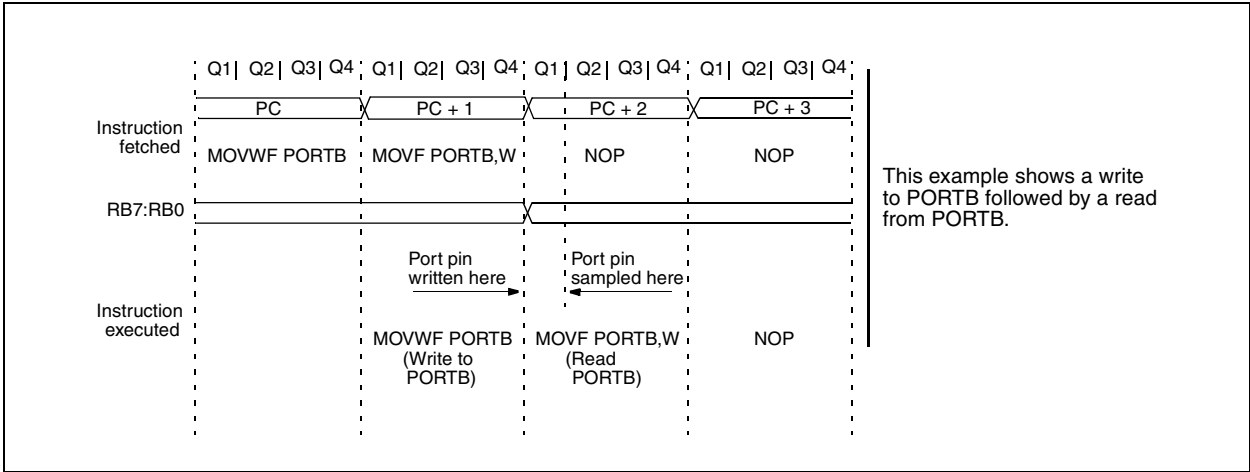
Q1 Q2 Q3 Q4 Q1 Q2 Q3 Q4 Q1 Q2 Q3 Q4 Q1 Q2 Q3 Q4

PC
PC + 1
PC + 2
PC + 3

Instruction fetched
MOVWF PORTB
MOVF PORTB,W
NOP
NOP

RB7:RB0

Port pin written here
Port pin sampled here

Instruction executed
MOVWF PORTB (Write to PORTB)
MOVF PORTB,W (Read PORTB)
NOP

This example shows a write to PORTB followed by a read from PORTB.